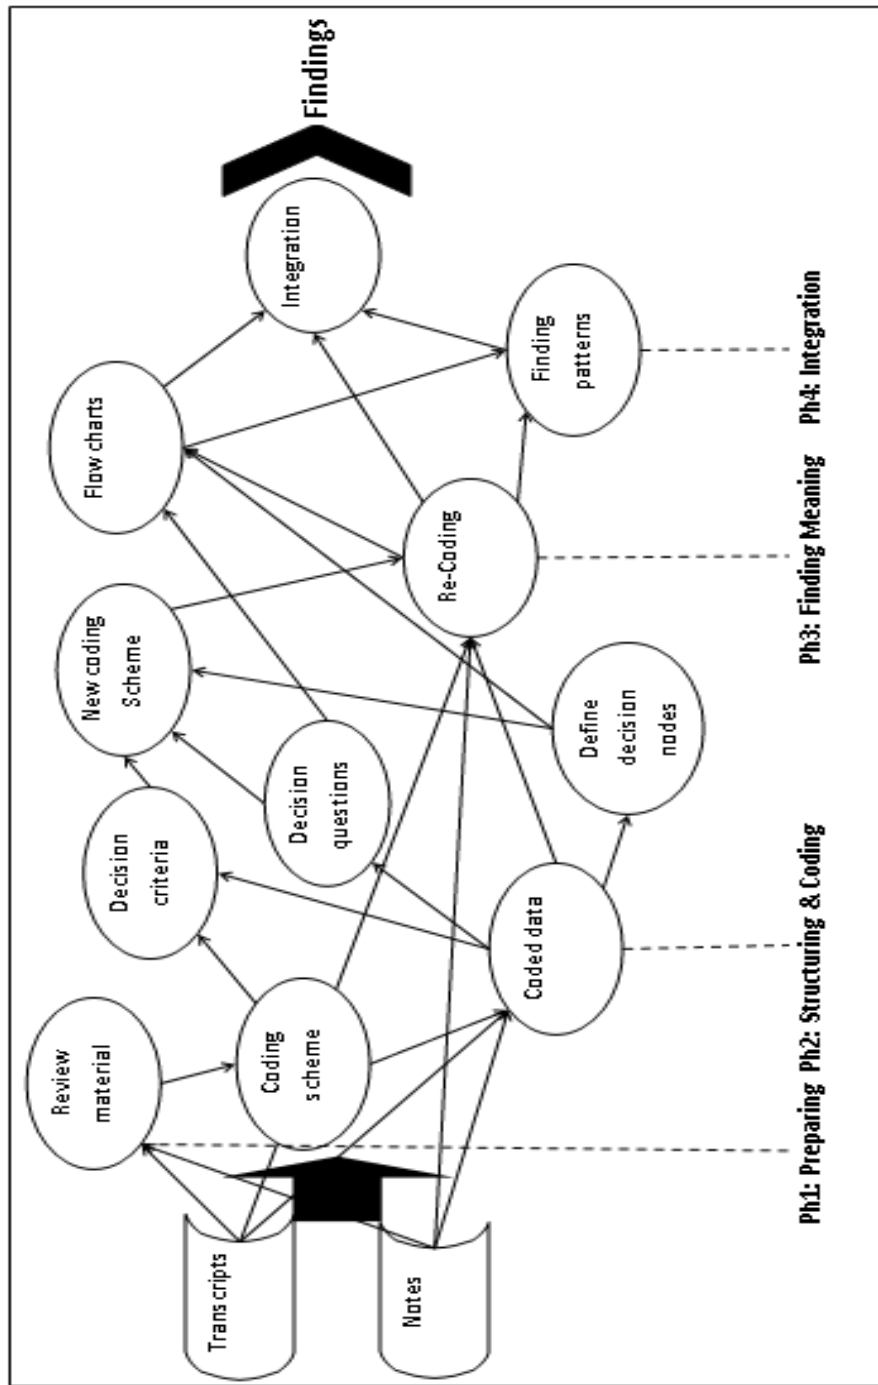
Transcripts

Notes

Review material

Coding scheme

Coded data

Decision criteria

Decision questions

Define decision nodes

New coding Scheme

Re-Coding

Flow charts

Finding patterns

Integration

Findings

Ph1: Preparing Ph2: Structuring & Coding Ph3: Finding Meaning Ph4: Integration